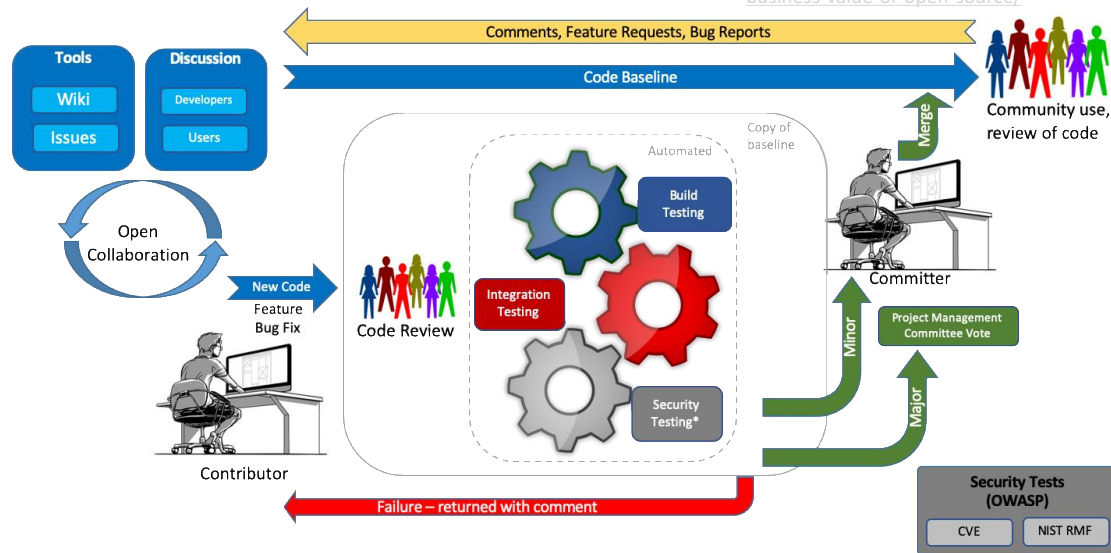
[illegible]

Comments, Feature Requests, Bug Reports

Tools

Wiki

Issues

Discussion

Developers

Users

Code Baseline

Community use, review of code

Merge

Copy of baseline

Automated

Build Testing

Open Collaboration

New Code

Feature

Bug Fix

Code Review

Integration Testing

Security Testing*

Committer

Project Management Committee Vote

Minor

Major

Contributor

Failure – returned with comment

Security Tests (OWASP)

CVE

NIST RMF